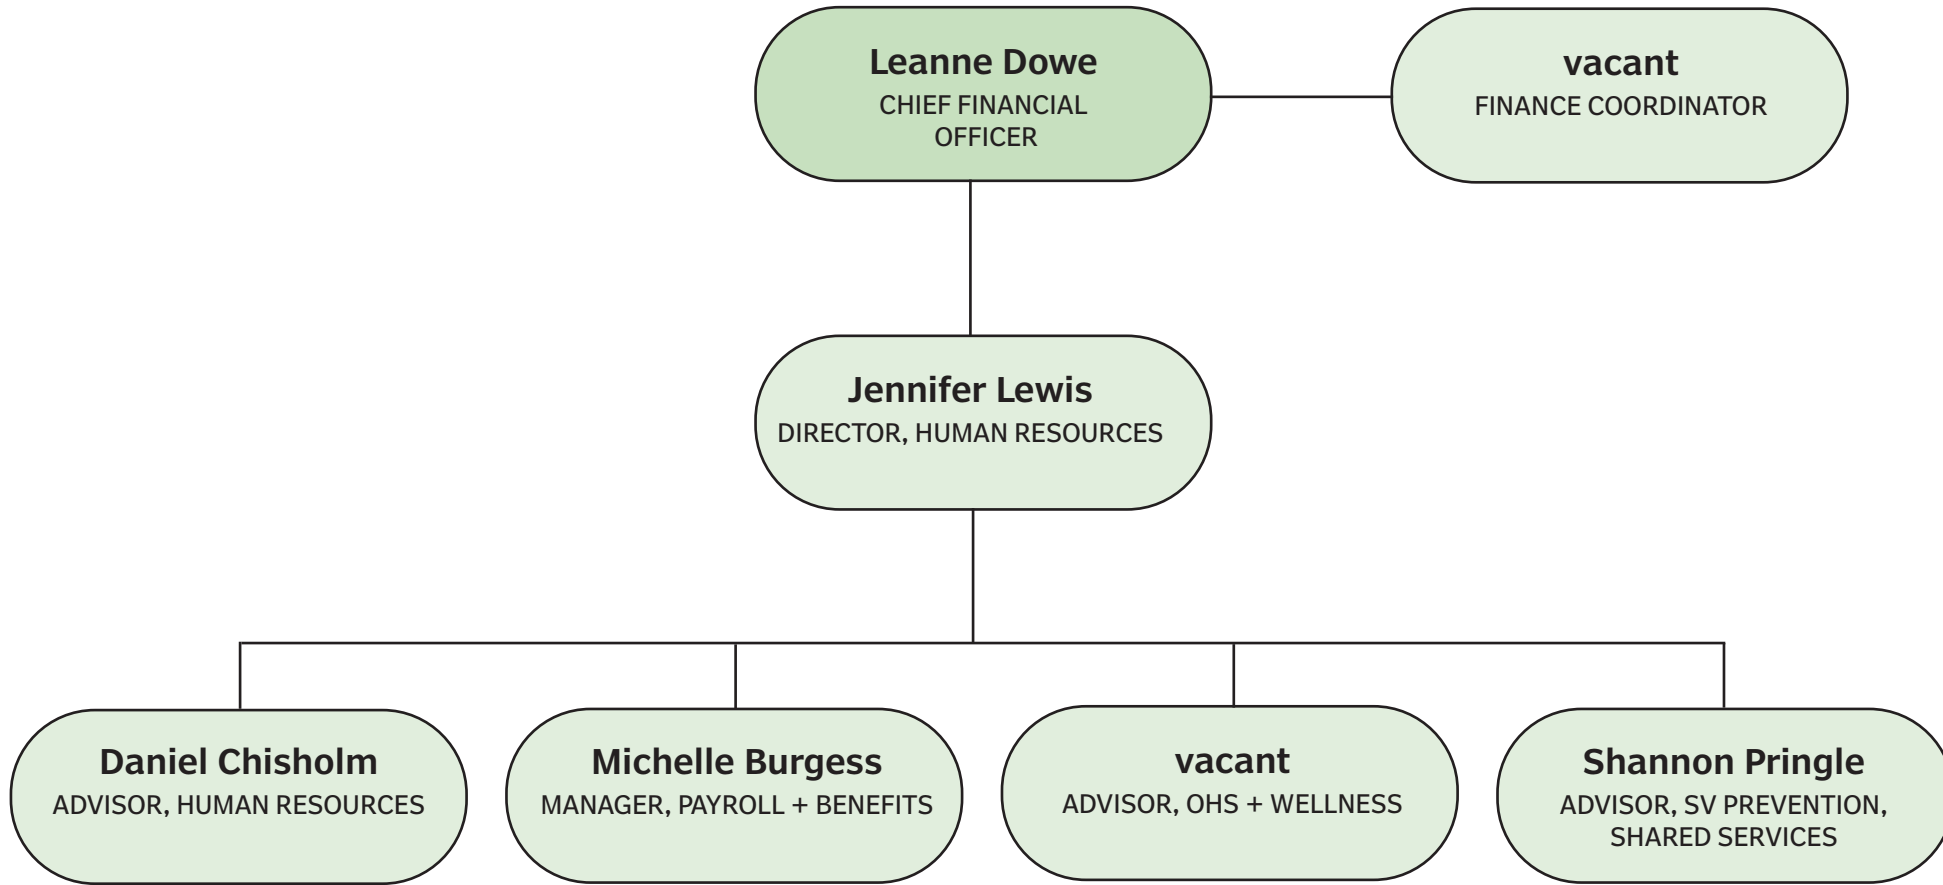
Leanne Dowe
CHIEF FINANCIAL OFFICER

vacant
FINANCE COORDINATOR

Jennifer Lewis
DIRECTOR, HUMAN RESOURCES

Daniel Chisholm
ADVISOR, HUMAN RESOURCES

Michelle Burgess
MANAGER, PAYROLL + BENEFITS

vacant
ADVISOR, OHS + WELLNESS

Shannon Pringle
ADVISOR, SV PREVENTION, SHARED SERVICES